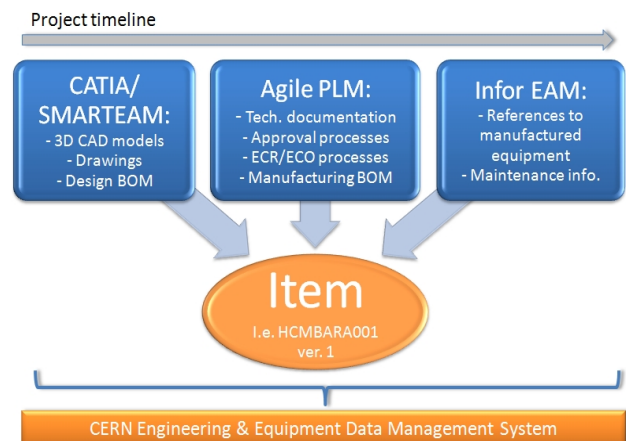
Project timeline

CATIA/ SMARTEAM:
- 3D CAD models
- Drawings
- Design BOM

Agile PLM:
- Tech. documentation
- Approval processes
- ECR/ECO processes
- Manufacturing BOM

Infor EAM:
- References to manufactured equipment
- Maintenance info.

Item
I.e. HCMBARA001
ver. 1

CERN Engineering & Equipment Data Management System